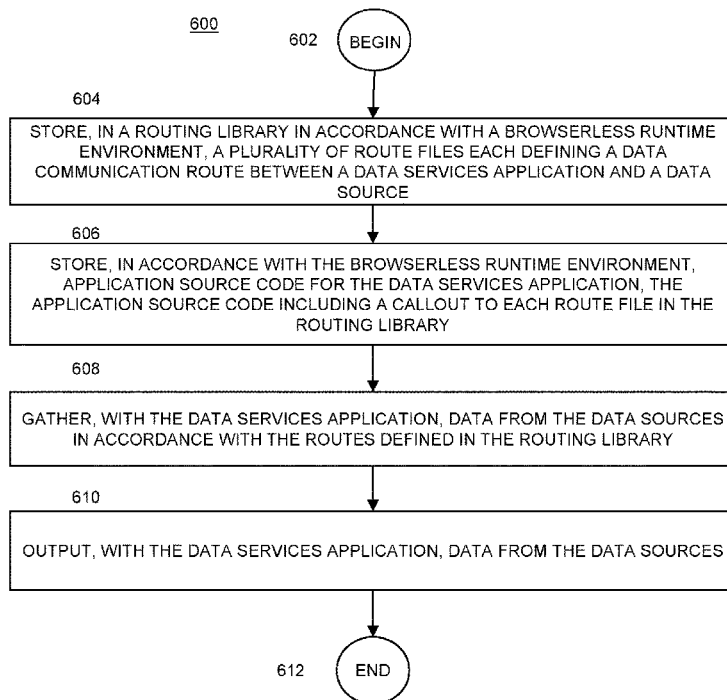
600

602 BEGIN

604

STORE, IN A ROUTING LIBRARY IN ACCORDANCE WITH A BROWSERLESS RUNTIME ENVIRONMENT, A PLURALITY OF ROUTE FILES EACH DEFINING A DATA COMMUNICATION ROUTE BETWEEN A DATA SERVICES APPLICATION AND A DATA SOURCE

606

STORE, IN ACCORDANCE WITH THE BROWSERLESS RUNTIME ENVIRONMENT, APPLICATION SOURCE CODE FOR THE DATA SERVICES APPLICATION, THE APPLICATION SOURCE CODE INCLUDING A CALLOUT TO EACH ROUTE FILE IN THE ROUTING LIBRARY

608

GATHER, WITH THE DATA SERVICES APPLICATION, DATA FROM THE DATA SOURCES IN ACCORDANCE WITH THE ROUTES DEFINED IN THE ROUTING LIBRARY

610

OUTPUT, WITH THE DATA SERVICES APPLICATION, DATA FROM THE DATA SOURCES

612 END